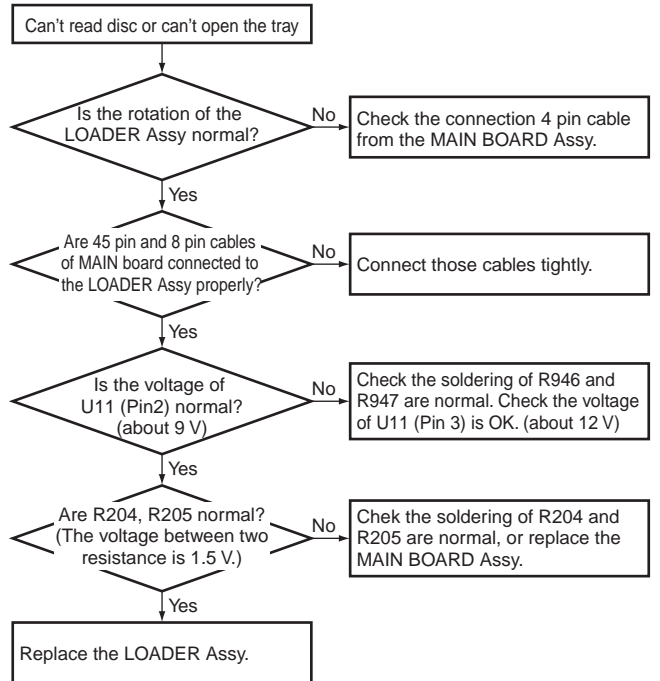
Can't read disc or can't open the tray

Is the rotation of the LOADER Assy normal?

No

Check the connection 4 pin cable from the MAIN BOARD Assy.

Yes

Are 45 pin and 8 pin cables of MAIN board connected to the LOADER Assy properly?

No

Connect those cables tightly.

Yes

Is the voltage of U11 (Pin2) normal? (about 9 V)

No

Check the soldering of R946 and R947 are normal. Check the voltage of U11 (Pin 3) is OK. (about 12 V)

Yes

Are R204, R205 normal? (The voltage between two resistance is 1.5 V.)

No

Chek the soldering of R204 and R205 are normal, or replace the MAIN BOARD Assy.

Yes

Replace the LOADER Assy.